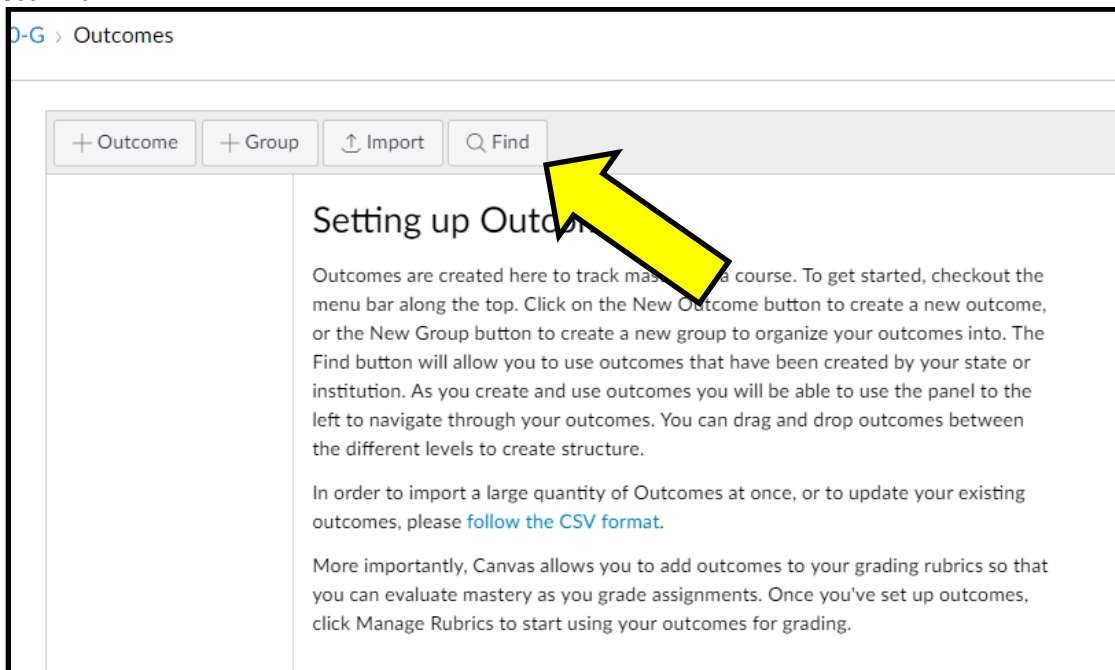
0-G › Outcomes

+ Outcome + Group Import Find

Setting up Outco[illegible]

Outcomes are created here to track mas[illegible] a course. To get started, checkout the menu bar along the top. Click on the New Outcome button to create a new outcome, or the New Group button to create a new group to organize your outcomes into. The Find button will allow you to use outcomes that have been created by your state or institution. As you create and use outcomes you will be able to use the panel to the left to navigate through your outcomes. You can drag and drop outcomes between the different levels to create structure.

In order to import a large quantity of Outcomes at once, or to update your existing outcomes, please follow the CSV format.

More importantly, Canvas allows you to add outcomes to your grading rubrics so that you can evaluate mastery as you grade assignments. Once you've set up outcomes, click Manage Rubrics to start using your outcomes for grading.